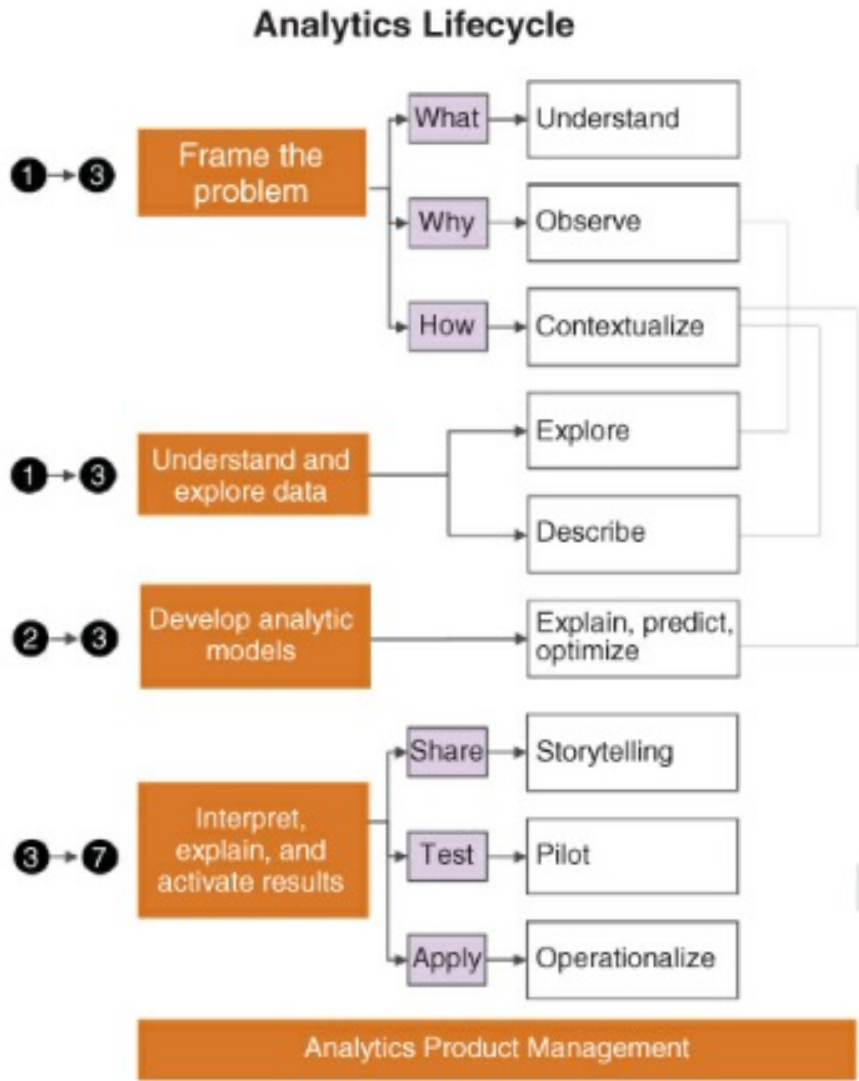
Analytics Lifecycle

1 → 3
Frame the problem

What → Understand
Why → Observe
How → Contextualize

1 → 3
Understand and explore data

Explore
Describe

2 → 3
Develop analytic models

Explain, predict, optimize

3 → 7
Interpret, explain, and activate results

Share → Storytelling
Test → Pilot
Apply → Operationalize

Analytics Product Management